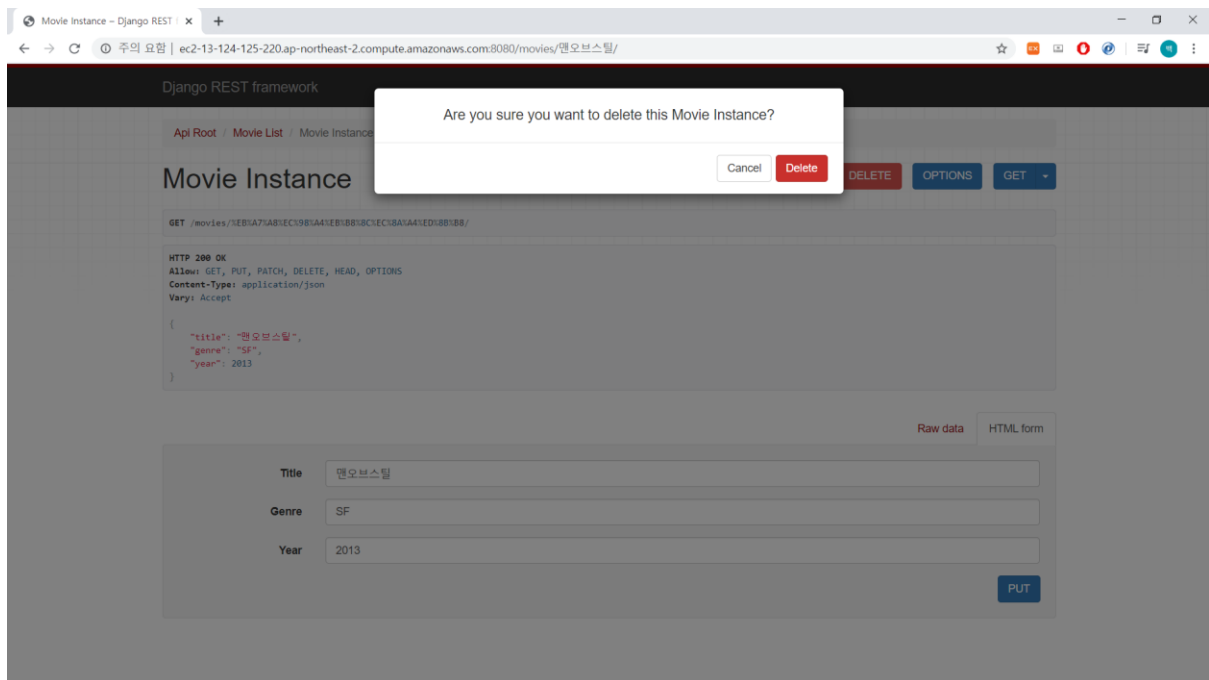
Movie Instance – Django REST | ×
+

주의 요함 | ec2-13-124-125-220.ap-northeast-2.compute.amazonaws.com:8080/movies/맨오브스틸/

Django REST framework

Api Root / Movie List / Movie Instance

Are you sure you want to delete this Movie Instance?

Cancel Delete

Movie Instance

DELETE OPTIONS GET

GET /movies/%EB%A7%A8%EC%98%A4%EB%B8%8C%EC%8A%A4%ED%8B%B8/

HTTP 200 OK
Allow: GET, PUT, PATCH, DELETE, HEAD, OPTIONS
Content-Type: application/json
Vary: Accept

{
"title": "맨오브스틸",
"genre": "SF",
"year": 2013
}

Raw data HTML form

Title 맨오브스틸

Genre SF

Year 2013

PUT